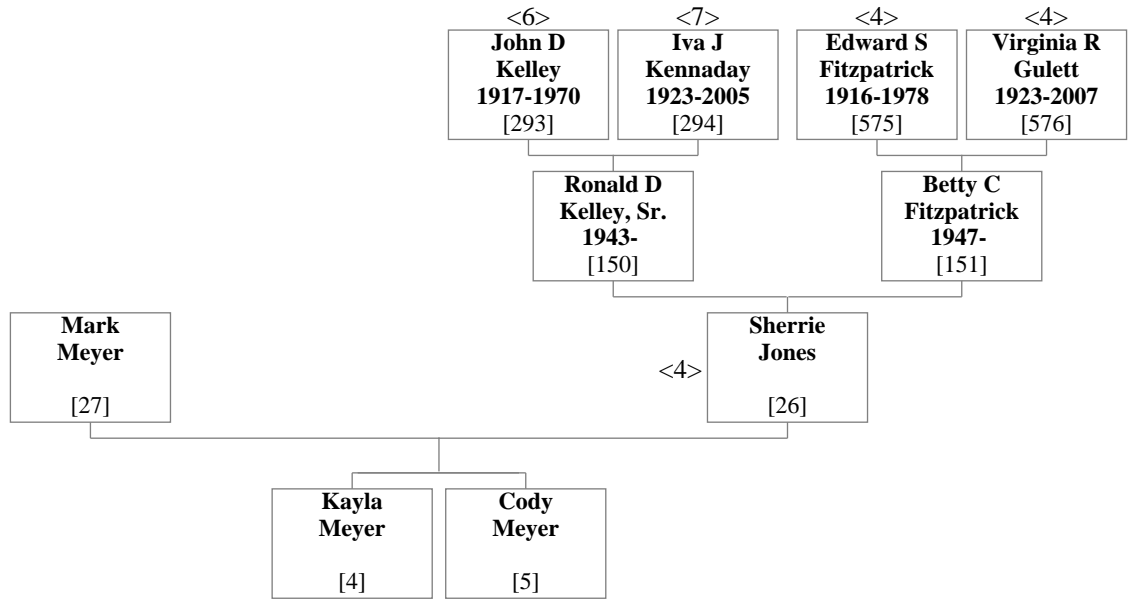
<6>
John D Kelley 1917-1970 [293]

<7>
Iva J Kennaday 1923-2005 [294]

<4>
Edward S Fitzpatrick 1916-1978 [575]

<4>
Virginia R Gulett 1923-2007 [576]

Ronald D Kelley, Sr. 1943- [150]

Betty C Fitzpatrick 1947- [151]

Mark Meyer [27]

<4>
Sherrie Jones [26]

Kayla Meyer [4]

Cody Meyer [5]